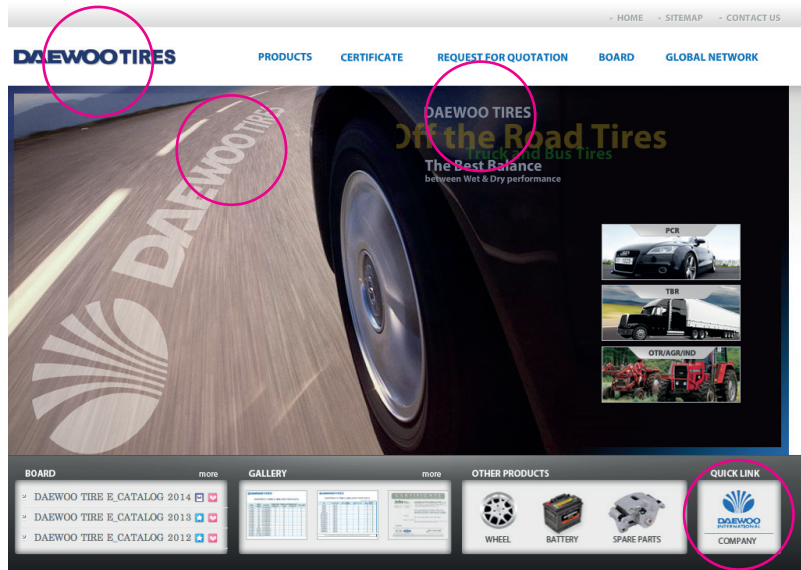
HOME · SITEMAP · CONTACT US

DAEWOO TIRES

PRODUCTS CERTIFICATE REQUEST FOR QUOTATION BOARD GLOBAL NETWORK

DAEWOO TIRES

Off the Road Tires

Truck and Bus Tires

The Best Balance
between Wet & Dry performance

DAEWOO TIRES

PCR

TBR

OTR/AGR/IND

BOARD more

DAEWOO TIRE E_CATALOG 2014

DAEWOO TIRE E_CATALOG 2013

DAEWOO TIRE E_CATALOG 2012

GALLERY more

OTHER PRODUCTS

WHEEL BATTERY SPARE PARTS

QUICK LINK

DAEWOO INTERNATIONAL

COMPANY